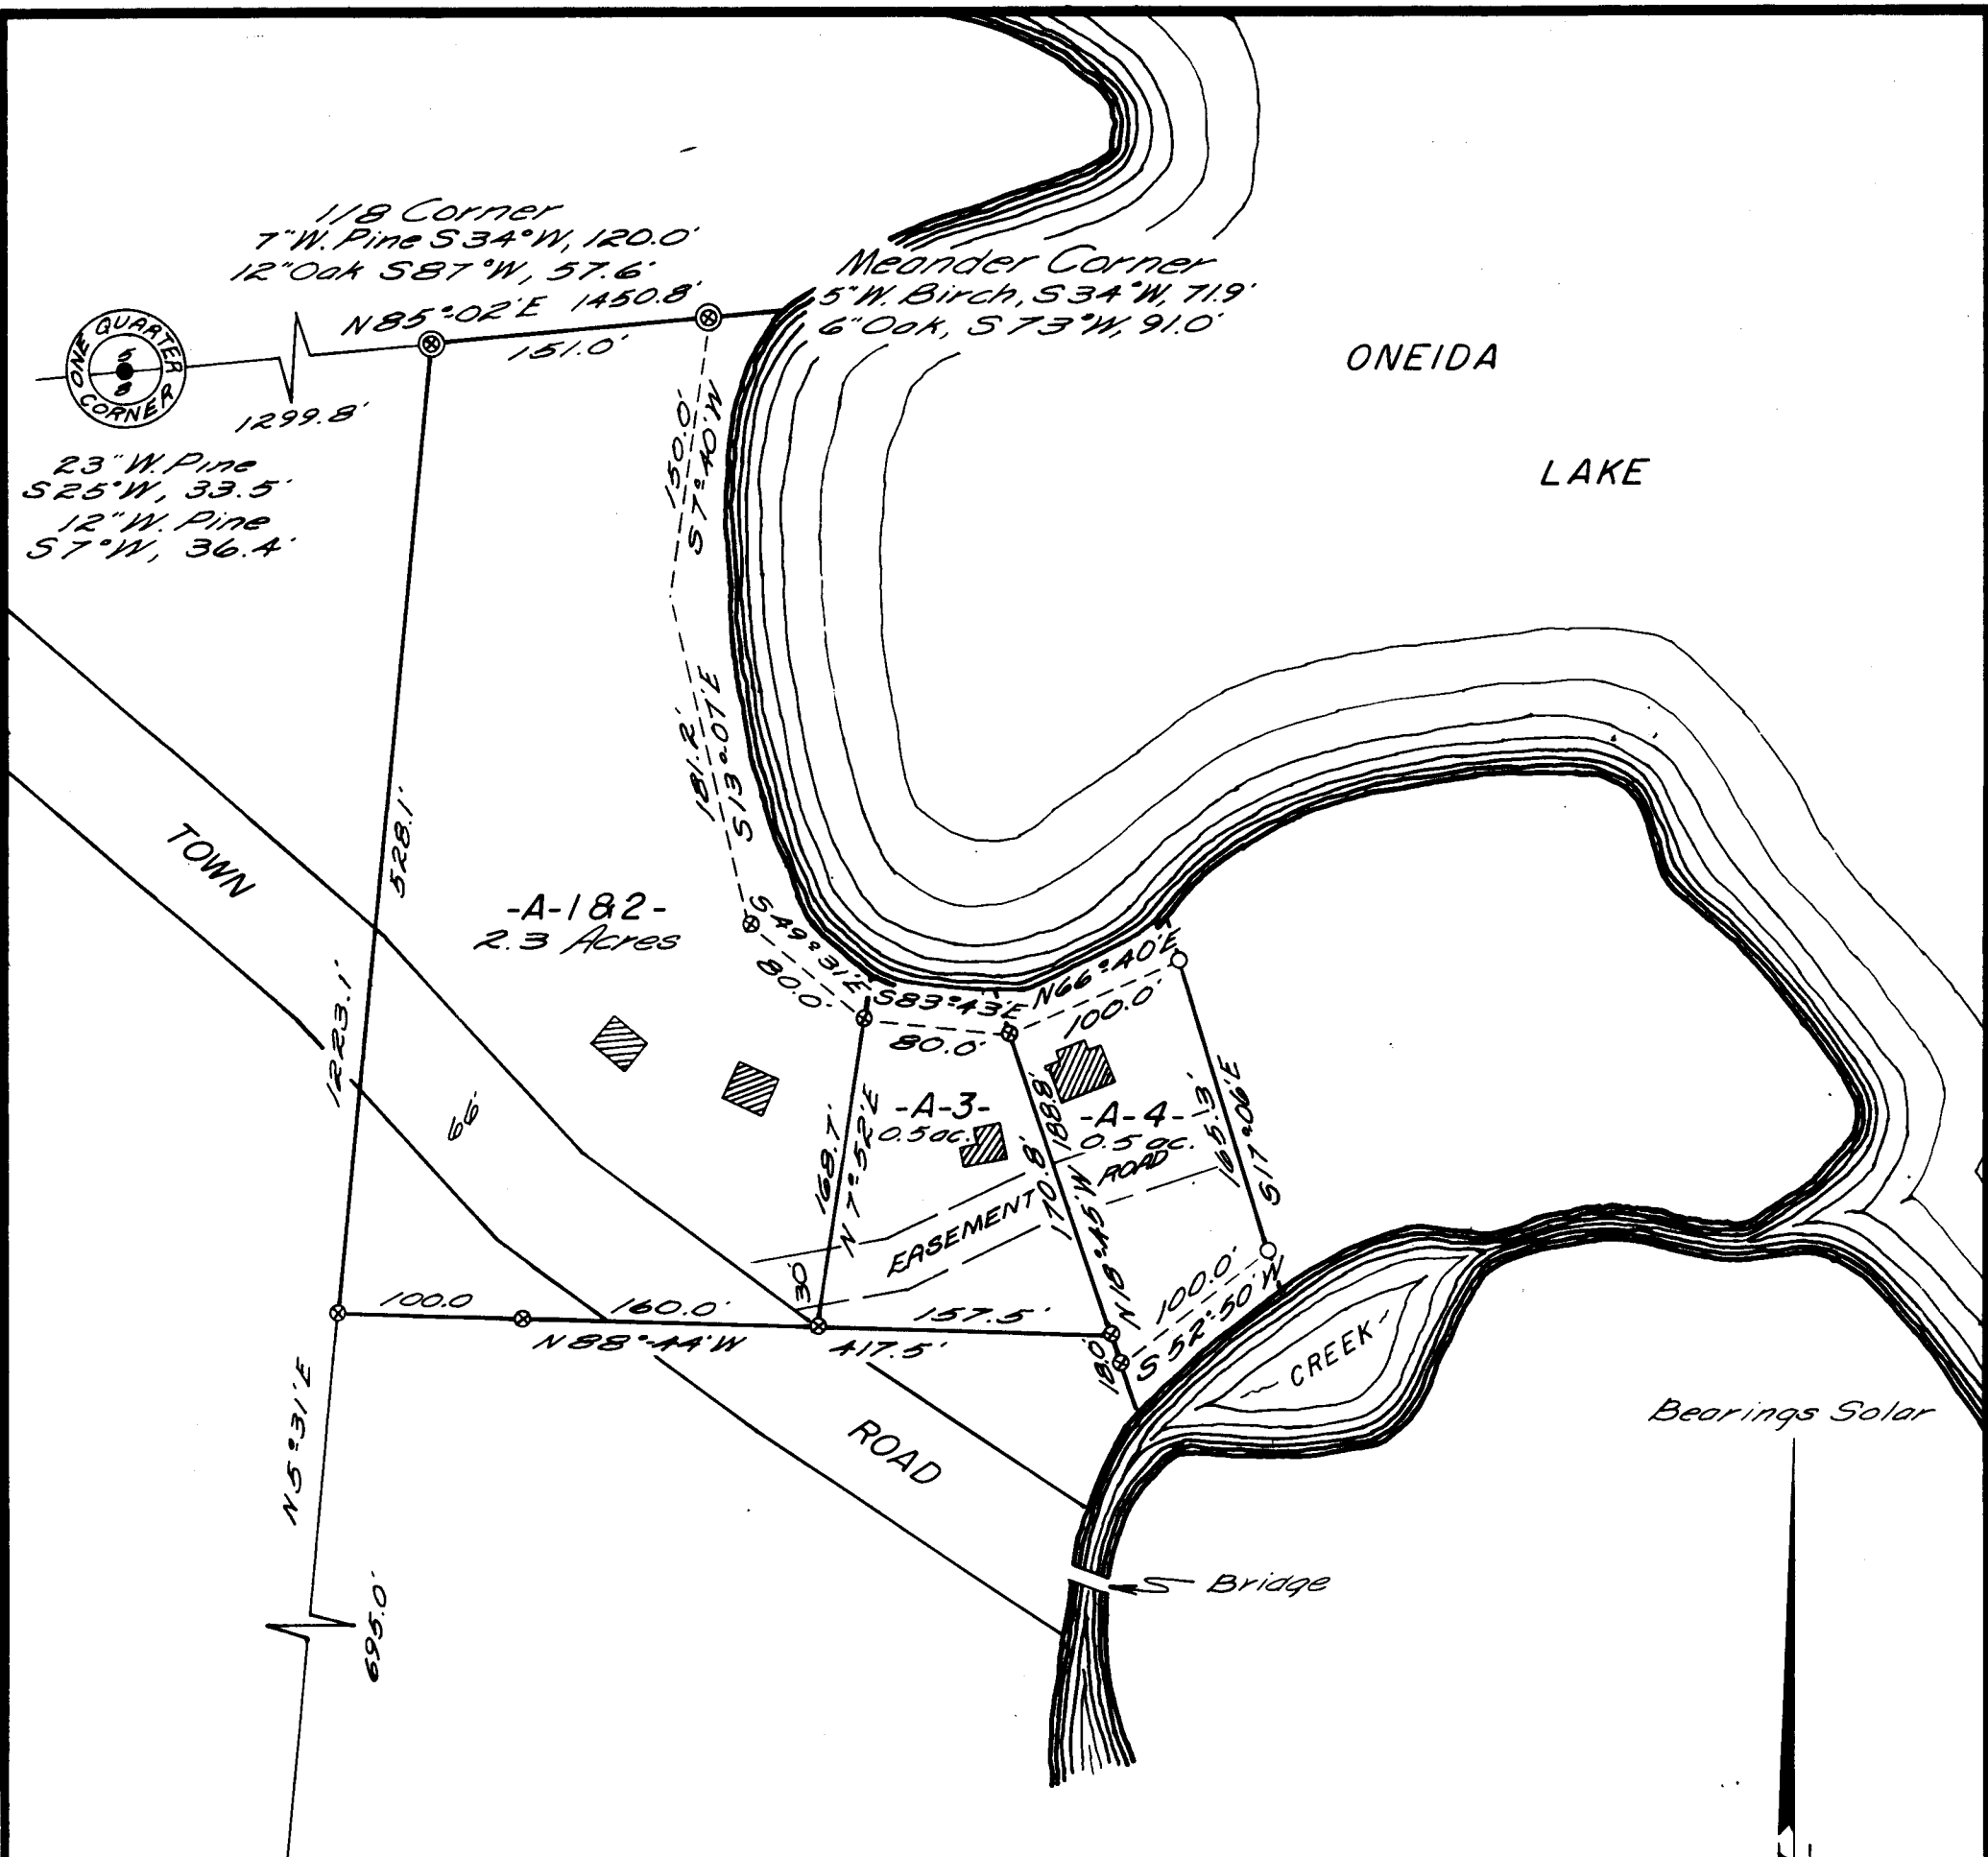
1/8 Corner
7" W. Pine S 34° W, 120.0'
12" Oak S 87° W, 57.6'

Meander Corner
5" W. Birch, S 34° W, 71.9'
6" Oak, S 73° W, 91.0'

ONE QUARTER CORNER
5
8

N 85° 02' E 1450.8'
151.0'
1299.8'

ONEIDA

LAKE

23" W. Pine
S 25° W, 33.5'
12" W. Pine
S 7° W, 36.4'

150.0'
S 7° 40' W

181.2'
S 13° 07' E

TOWN

528.1'

-A-1&2-
2.3 Acres

S 49° 31' E
80.0'
S 83° 43' E
80.0'
N 66° 40' E
100.0'

1223.1'

66'

168.7'
N 7° 52' E
-A-3-
0.5 ac.

188.9'
170.8'
N 18° 45' W
-A-4-
0.5 ac.
ROAD
165.3'
S 17° 06' E

EASEMENT
30'

100.0
160.0'
157.5'
N 88° 44' W
417.5'

100.0'
S 52° 50' W
18.0'

CREEK

ROAD

N 5° 31' E

695.0'

Bridge

Bearings Solar